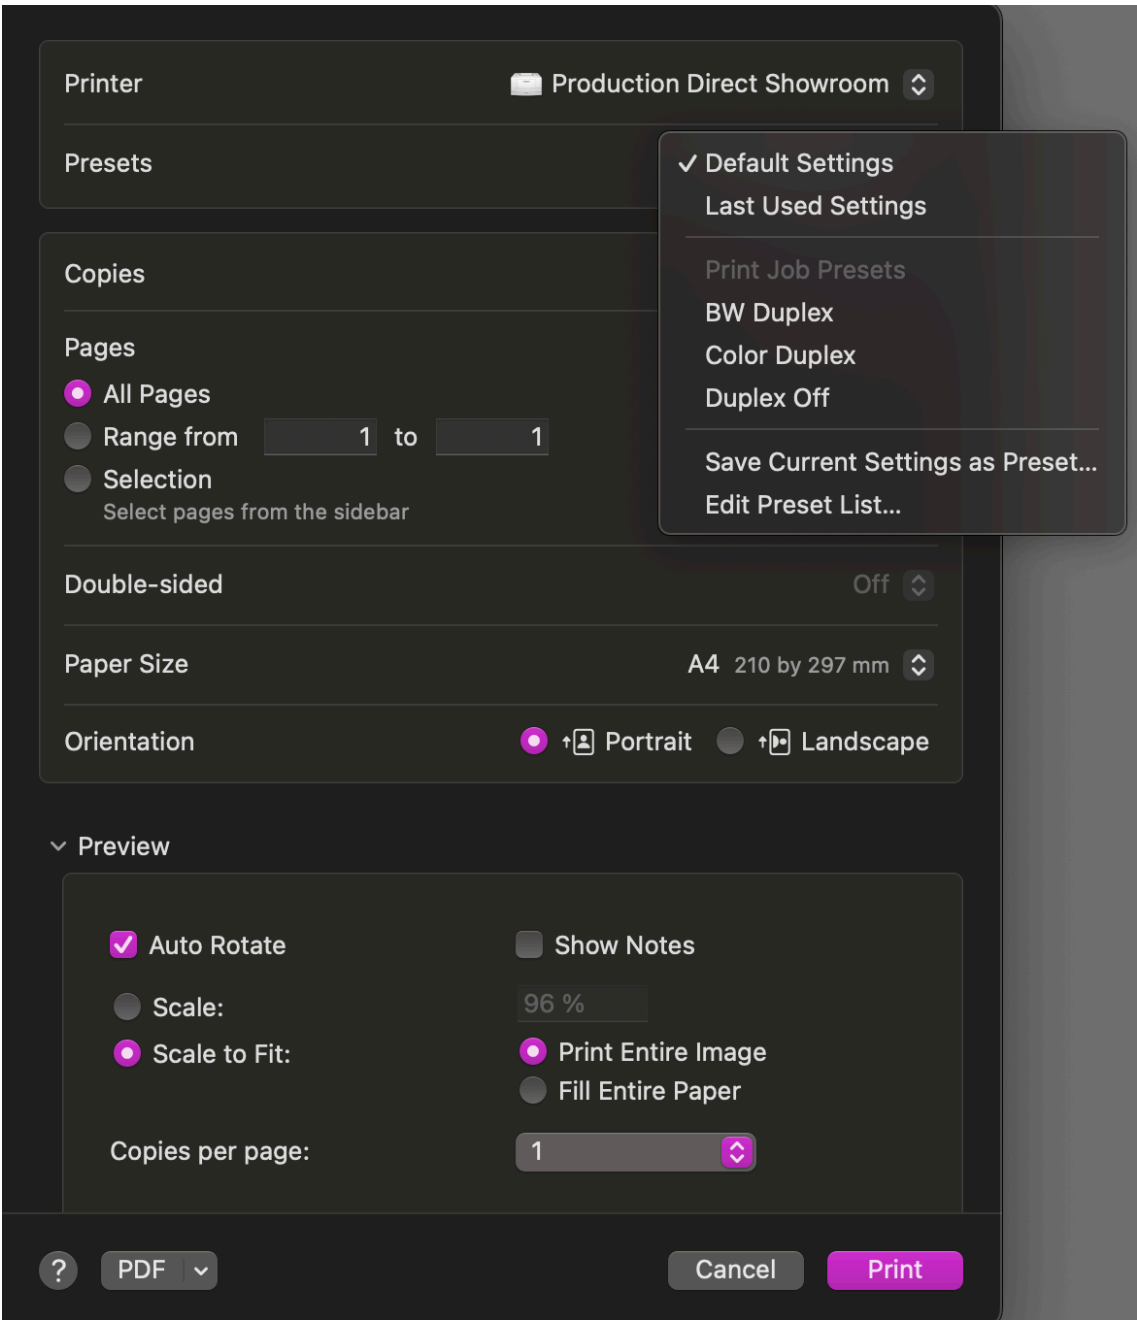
Printer
Production Direct Showroom

Presets

✓ Default Settings
Last Used Settings

Print Job Presets
BW Duplex
Color Duplex
Duplex Off

Save Current Settings as Preset...
Edit Preset List...

Copies

Pages
All Pages
Range from 1 to 1
Selection
Select pages from the sidebar

Double-sided
Off

Paper Size
A4 210 by 297 mm

Orientation
Portrait
Landscape

Preview

Auto Rotate
Show Notes

Scale:
96 %

Scale to Fit:
Print Entire Image
Fill Entire Paper

Copies per page:
1

?
PDF
Cancel
Print